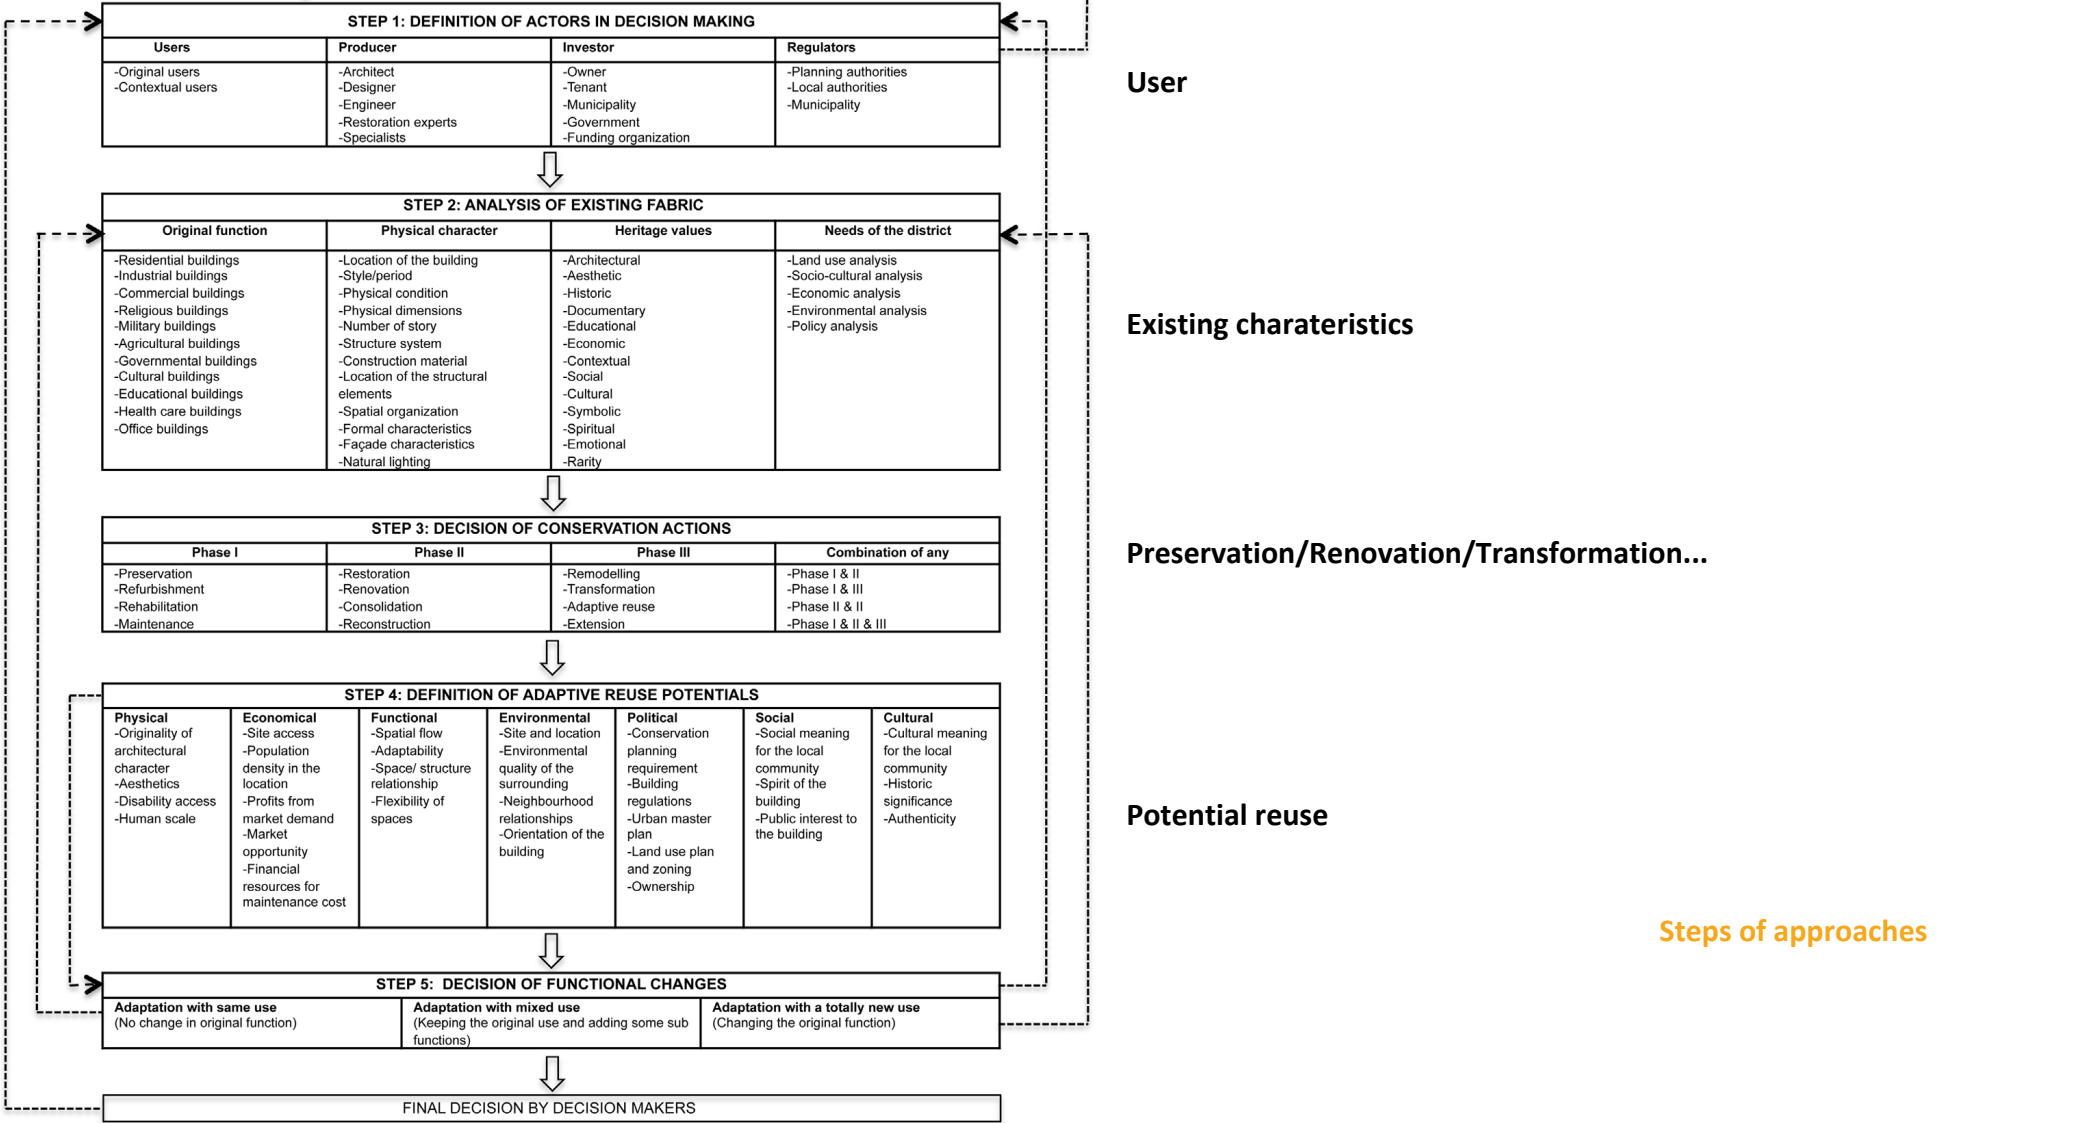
STEP 1: DEFINITION OF ACTORS IN DECISION MAKING

| Users | Producer | Investor | Regulators |
|---|---|---|---|
| -Original users -Contextual users | -Architect -Designer -Engineer -Restoration experts -Specialists | -Owner -Tenant -Municipality -Government -Funding organization | -Planning authorities -Local authorities -Municipality |

User

STEP 2: ANALYSIS OF EXISTING FABRIC

| Original function | Physical character | Heritage values | Needs of the district |
|---|---|---|---|
| -Residential buildings -Industrial buildings -Commercial buildings -Religious buildings -Military buildings -Agricultural buildings -Governmental buildings -Cultural buildings -Educational buildings -Health care buildings -Office buildings | -Location of the building -Style/period -Physical condition -Physical dimensions -Number of story -Structure system -Construction material -Location of the structural elements -Spatial organization -Formal characteristics -Façade characteristics -Natural lighting | -Architectural -Aesthetic -Historic -Documentary -Educational -Economic -Contextual -Social -Cultural -Symbolic -Spiritual -Emotional -Rarity | -Land use analysis -Socio-cultural analysis -Economic analysis -Environmental analysis -Policy analysis |

Existing charateristics

STEP 3: DECISION OF CONSERVATION ACTIONS

| Phase I | Phase II | Phase III | Combination of any |
|---|---|---|---|
| -Preservation -Refurbishment -Rehabilitation -Maintenance | -Restoration -Renovation -Consolidation -Reconstruction | -Remodelling -Transformation -Adaptive reuse -Extension | -Phase I & II -Phase I & III -Phase II & III -Phase I & II & III |

Preservation/Renovation/Transformation...

STEP 4: DEFINITION OF ADAPTIVE REUSE POTENTIALS

| Physical | Economical | Functional | Environmental | Political | Social | Cultural |
|---|---|---|---|---|---|---|
| -Originality of architectural character -Aesthetics -Disability access -Human scale | -Site access -Population density in the location -Profits from market demand -Market opportunity -Financial resources for maintenance cost | -Spatial flow -Adaptability -Space/ structure relationship -Flexibility of spaces | -Site and location -Environmental quality of the surrounding -Neighbourhood relationships -Orientation of the building | -Conservation planning requirement -Building regulations -Urban master plan -Land use plan and zoning -Ownership | -Social meaning for the local community -Spirit of the building -Public interest to the building | -Cultural meaning for the local community -Historic significance -Authenticity |

Potential reuse

Steps of approaches

STEP 5: DECISION OF FUNCTIONAL CHANGES

| Adaptation with same use (No change in original function) | Adaptation with mixed use (Keeping the original use and adding some sub functions) | Adaptation with a totally new use (Changing the original function) |
|---|---|---|

FINAL DECISION BY DECISION MAKERS